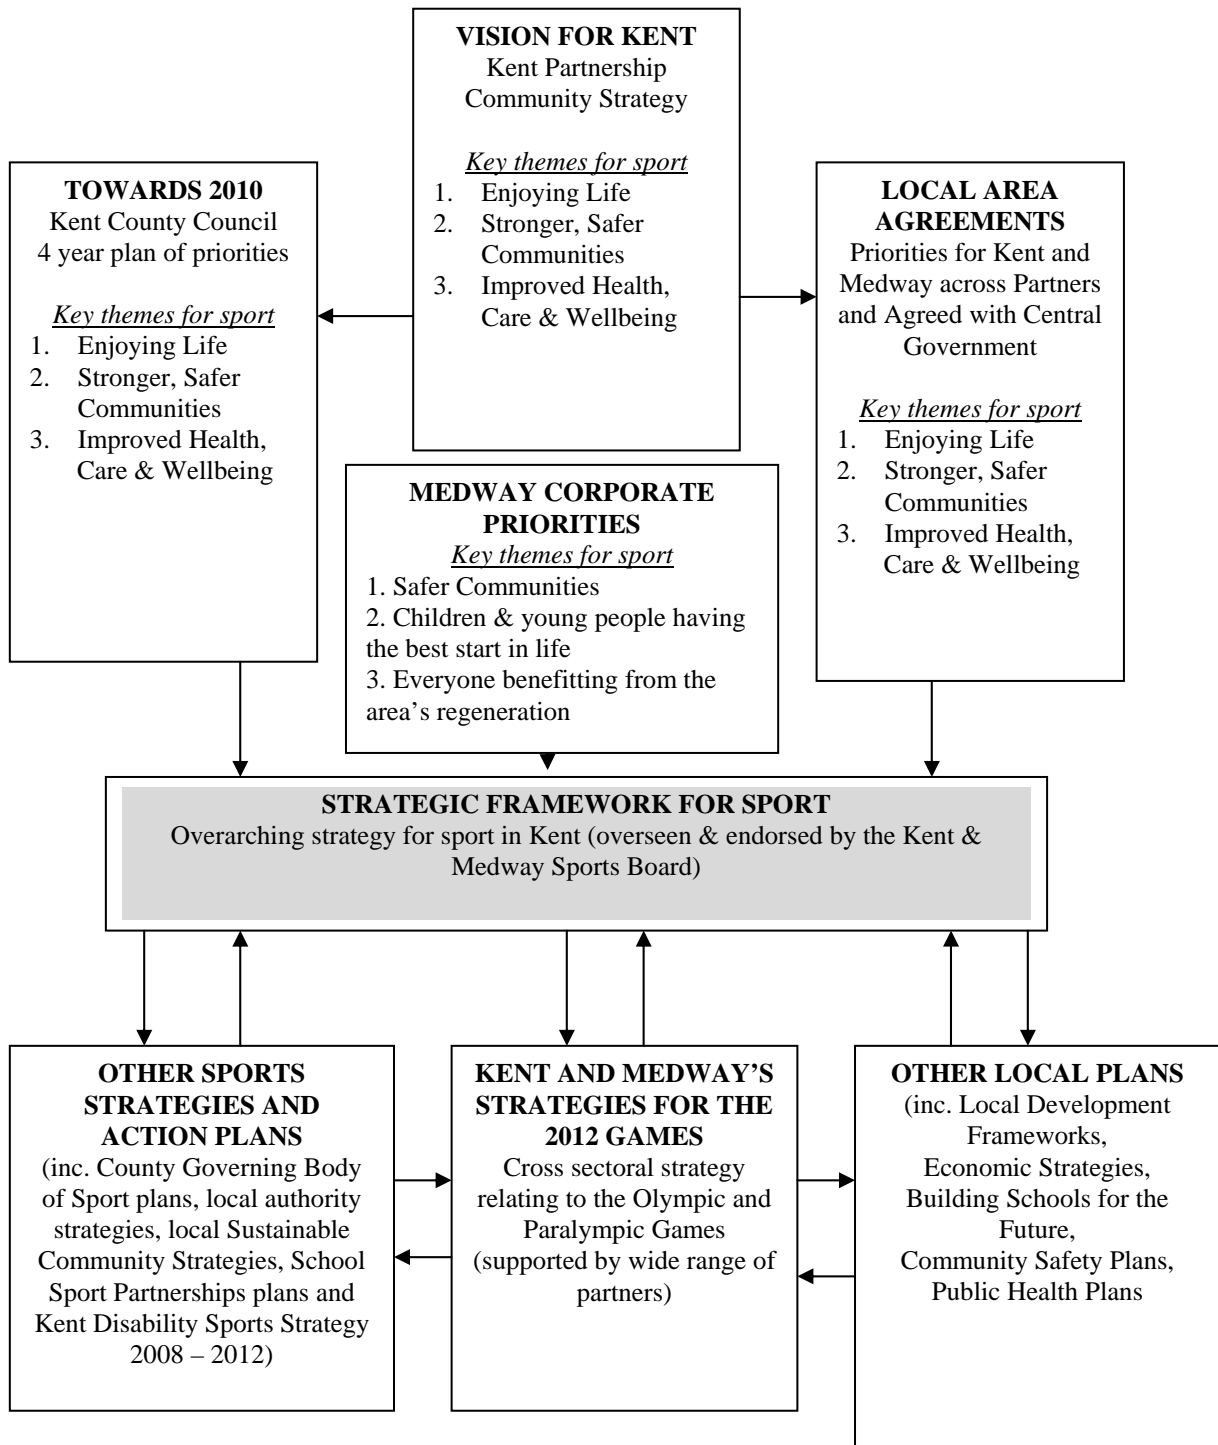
**VISION FOR KENT**
Kent Partnership Community Strategy

*Key themes for sport*
1. Enjoying Life
2. Stronger, Safer Communities
3. Improved Health, Care & Wellbeing

**TOWARDS 2010**
Kent County Council
4 year plan of priorities

*Key themes for sport*
1. Enjoying Life
2. Stronger, Safer Communities
3. Improved Health, Care & Wellbeing

**LOCAL AREA AGREEMENTS**
Priorities for Kent and Medway across Partners and Agreed with Central Government

*Key themes for sport*
1. Enjoying Life
2. Stronger, Safer Communities
3. Improved Health, Care & Wellbeing

**MEDWAY CORPORATE PRIORITIES**
*Key themes for sport*
1. Safer Communities
2. Children & young people having the best start in life
3. Everyone benefitting from the area's regeneration

**STRATEGIC FRAMEWORK FOR SPORT**
Overarching strategy for sport in Kent (overseen & endorsed by the Kent & Medway Sports Board)

**OTHER SPORTS STRATEGIES AND ACTION PLANS**
(inc. County Governing Body of Sport plans, local authority strategies, local Sustainable Community Strategies, School Sport Partnerships plans and Kent Disability Sports Strategy 2008 – 2012)

**KENT AND MEDWAY'S STRATEGIES FOR THE 2012 GAMES**
Cross sectoral strategy relating to the Olympic and Paralympic Games (supported by wide range of partners)

**OTHER LOCAL PLANS**
(inc. Local Development Frameworks, Economic Strategies, Building Schools for the Future, Community Safety Plans, Public Health Plans